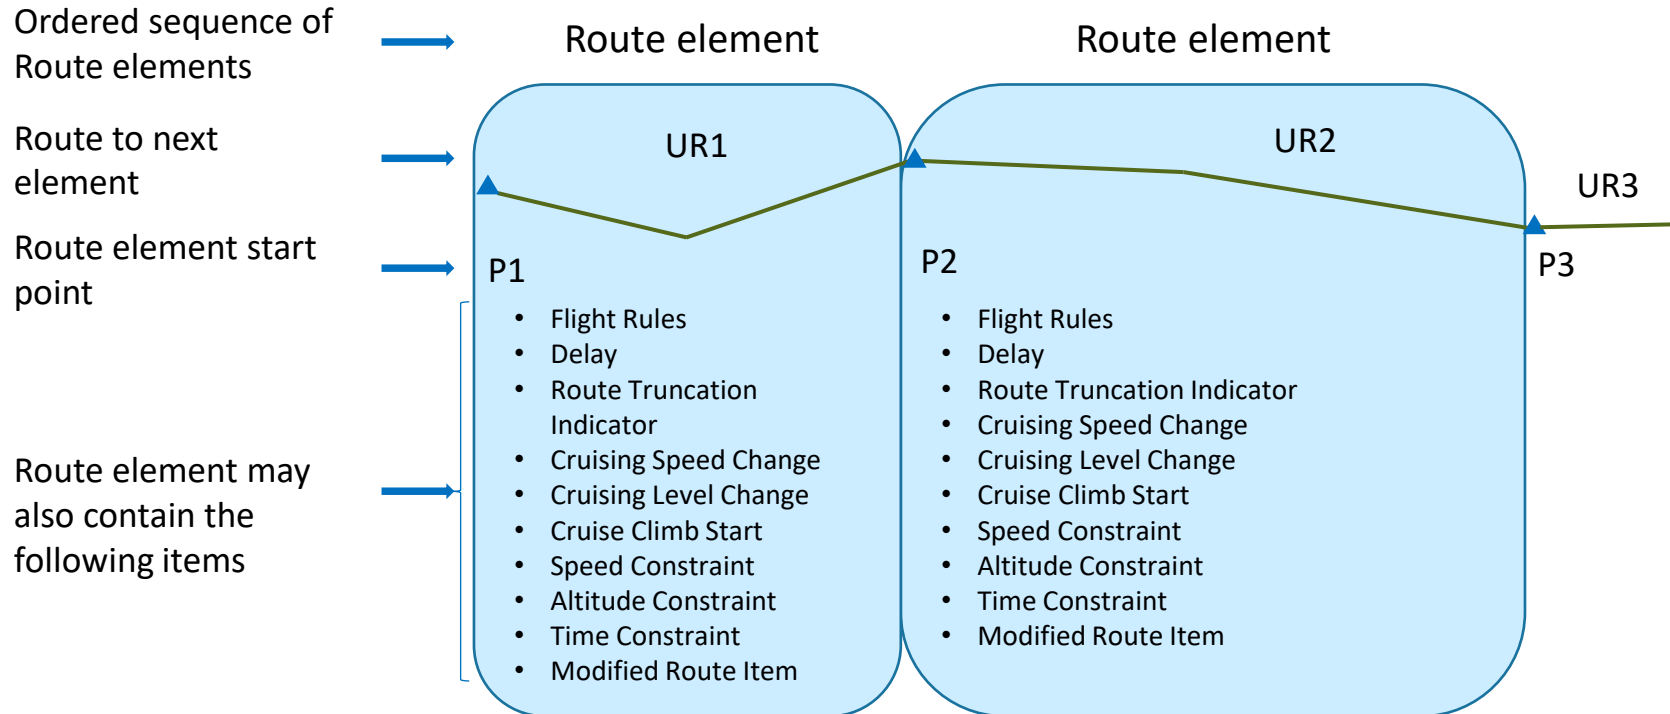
Ordered sequence of Route elements

Route to next element

Route element start point

Route element may also contain the following items

Route element

UR1

P1

- Flight Rules
- Delay
- Route Truncation Indicator
- Cruising Speed Change
- Cruising Level Change
- Cruise Climb Start
- Speed Constraint
- Altitude Constraint
- Time Constraint
- Modified Route Item

Route element

UR2

P2

- Flight Rules
- Delay
- Route Truncation Indicator
- Cruising Speed Change
- Cruising Level Change
- Cruise Climb Start
- Speed Constraint
- Altitude Constraint
- Time Constraint
- Modified Route Item

UR3

P3